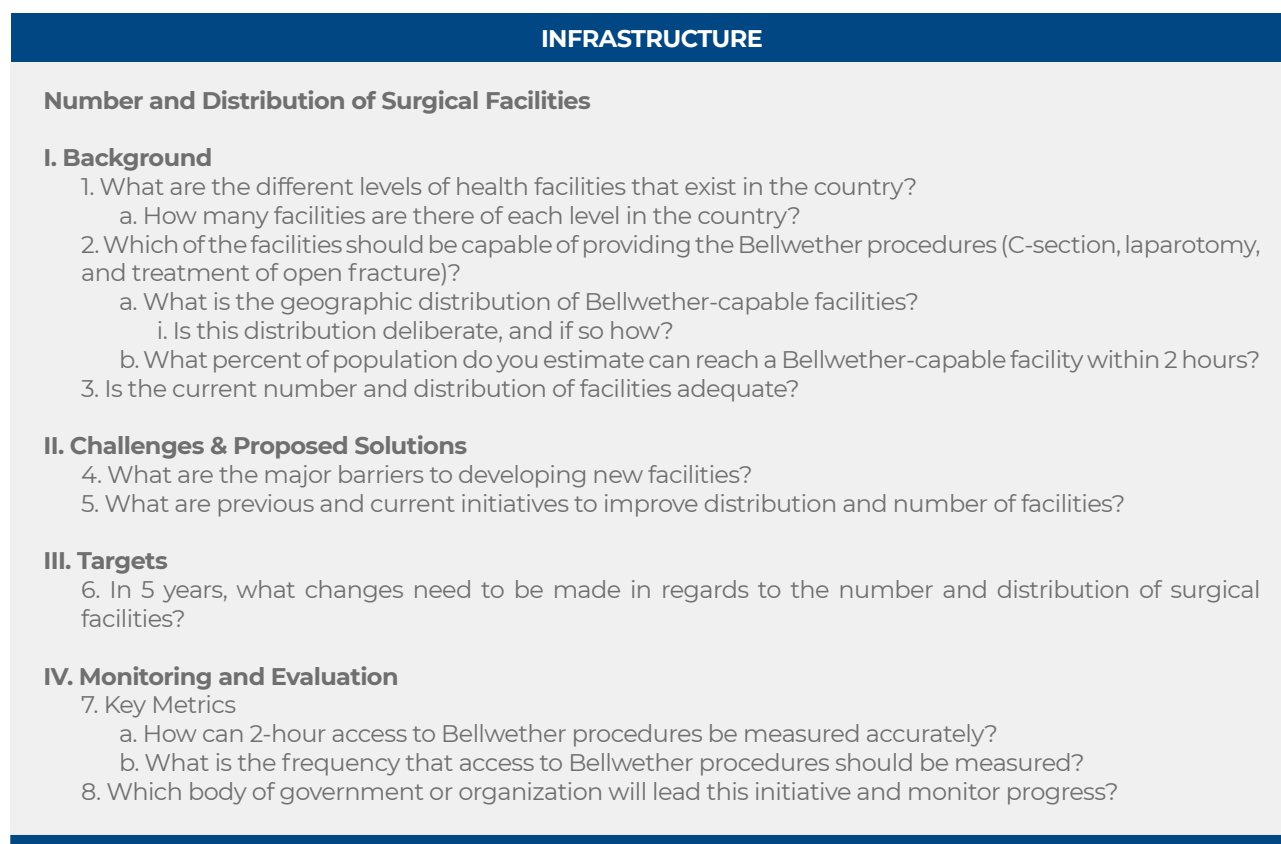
INFRASTRUCTURE

Number and Distribution of Surgical Facilities

I. Background
1. What are the different levels of health facilities that exist in the country?
a. How many facilities are there of each level in the country?
2. Which of the facilities should be capable of providing the Bellwether procedures (C-section, laparotomy, and treatment of open fracture)?
a. What is the geographic distribution of Bellwether-capable facilities?
i. Is this distribution deliberate, and if so how?
b. What percent of population do you estimate can reach a Bellwether-capable facility within 2 hours?
3. Is the current number and distribution of facilities adequate?

II. Challenges & Proposed Solutions
4. What are the major barriers to developing new facilities?
5. What are previous and current initiatives to improve distribution and number of facilities?

III. Targets
6. In 5 years, what changes need to be made in regards to the number and distribution of surgical facilities?

IV. Monitoring and Evaluation
7. Key Metrics
a. How can 2-hour access to Bellwether procedures be measured accurately?
b. What is the frequency that access to Bellwether procedures should be measured?
8. Which body of government or organization will lead this initiative and monitor progress?